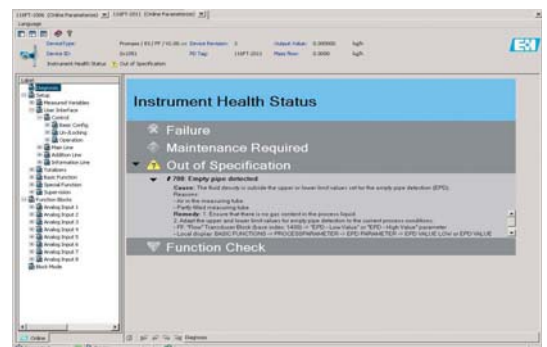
Language

Device type: Promass / 83 / FF / V2.00.xx
Device ID:
Instrument Health Status: Out of Specification
Device Revision: 3
PD Tag:
Output Value: 0.000000
Mass flow: 0.0000
kg/h
kg/h

Label
Diagnosis
Setup
Measured Variables
User Interface
Control
Basic Config
Un-/Locking
Operation
Main Line
Addition Line
Information Line
Totalizers
Basic Function
Special Function
Supervision
Function Blocks
Analog Input 1
Analog Input 2
Analog Input 3
Analog Input 4
Analog Input 5
Analog Input 6
Analog Input 7
Analog Input 8
Block Mode

Instrument Health Status

Failure

Maintenance Required

Out of Specification

# 700: Empty pipe detected
Cause: The fluid density is outside the upper or lower limit values set for the empty pipe detection (EPD).
Reasons:
- Air in the measuring tube
- Partly filled measuring tube
Remedy: 1. Ensure that there is no gas content in the process liquid.
2. Adapt the upper and lower limit values for empty pipe detection to the current process conditions:
- FF: "Flow" Transducer Block (base index: 1400) -> "EPD - Low Value" or "EPD - High Value" parameter
- Local display: BASIC FUNCTIONS -> PROCESSPARAMETER -> EPD PARAMETER -> EPD VALUE LOW or EPD VALUE

Function Check

Online
Diagnosis